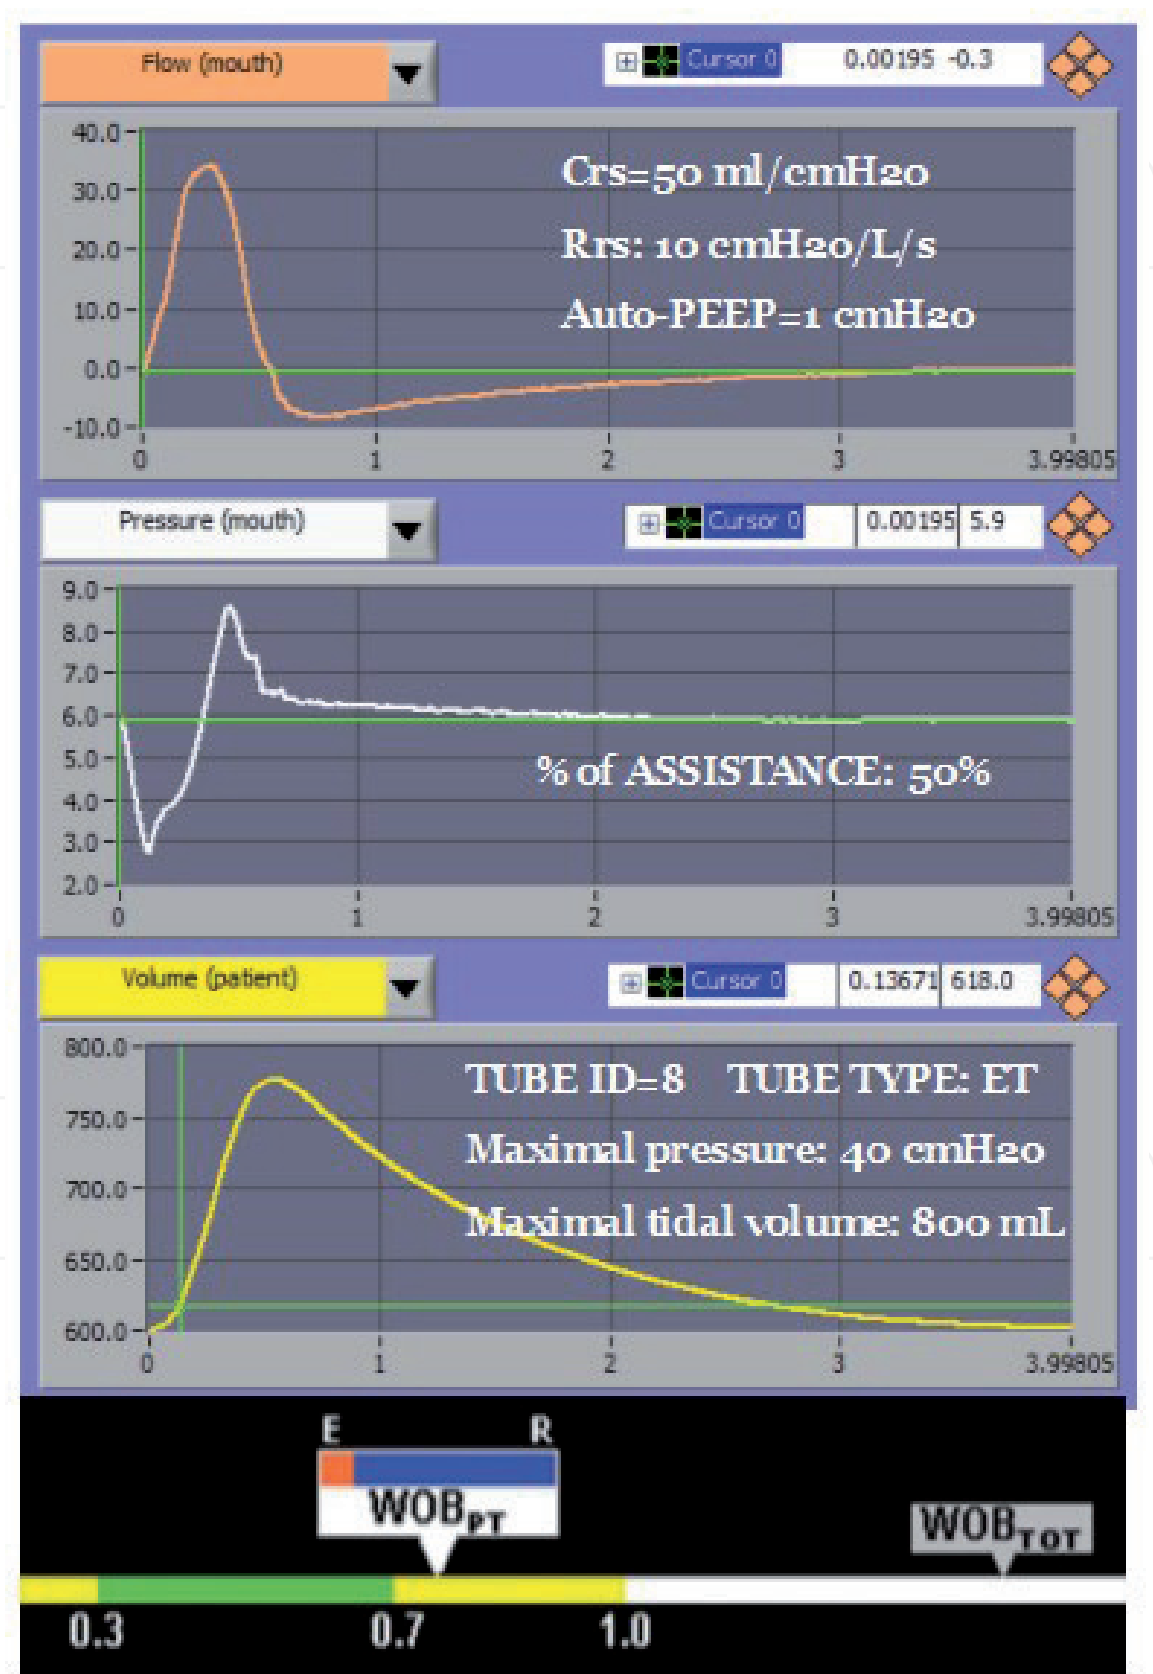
Flow (mouth)

Cursor 0 0.00195 -0.3

40.0
30.0
20.0
10.0
0.0
-10.0
0 1 2 3 3.99805

Crs=50 ml/cmH2o
Rrs: 10 cmH2o/L/s
Auto-PEEP=1 cmH2o

Pressure (mouth)

Cursor 0 0.00195 5.9

9.0
8.0
7.0
6.0
5.0
4.0
3.0
2.0
0 1 2 3 3.99805

% of ASSISTANCE: 50%

Volume (patient)

Cursor 0 0.13671 618.0

800.0
750.0
700.0
650.0
600.0
0 1 2 3 3.99805

TUBE ID=8 TUBE TYPE: ET
Maximal pressure: 40 cmH2o
Maximal tidal volume: 800 mL

E R
$WOB_{PT}$
$WOB_{TOT}$
0.3 0.7 1.0